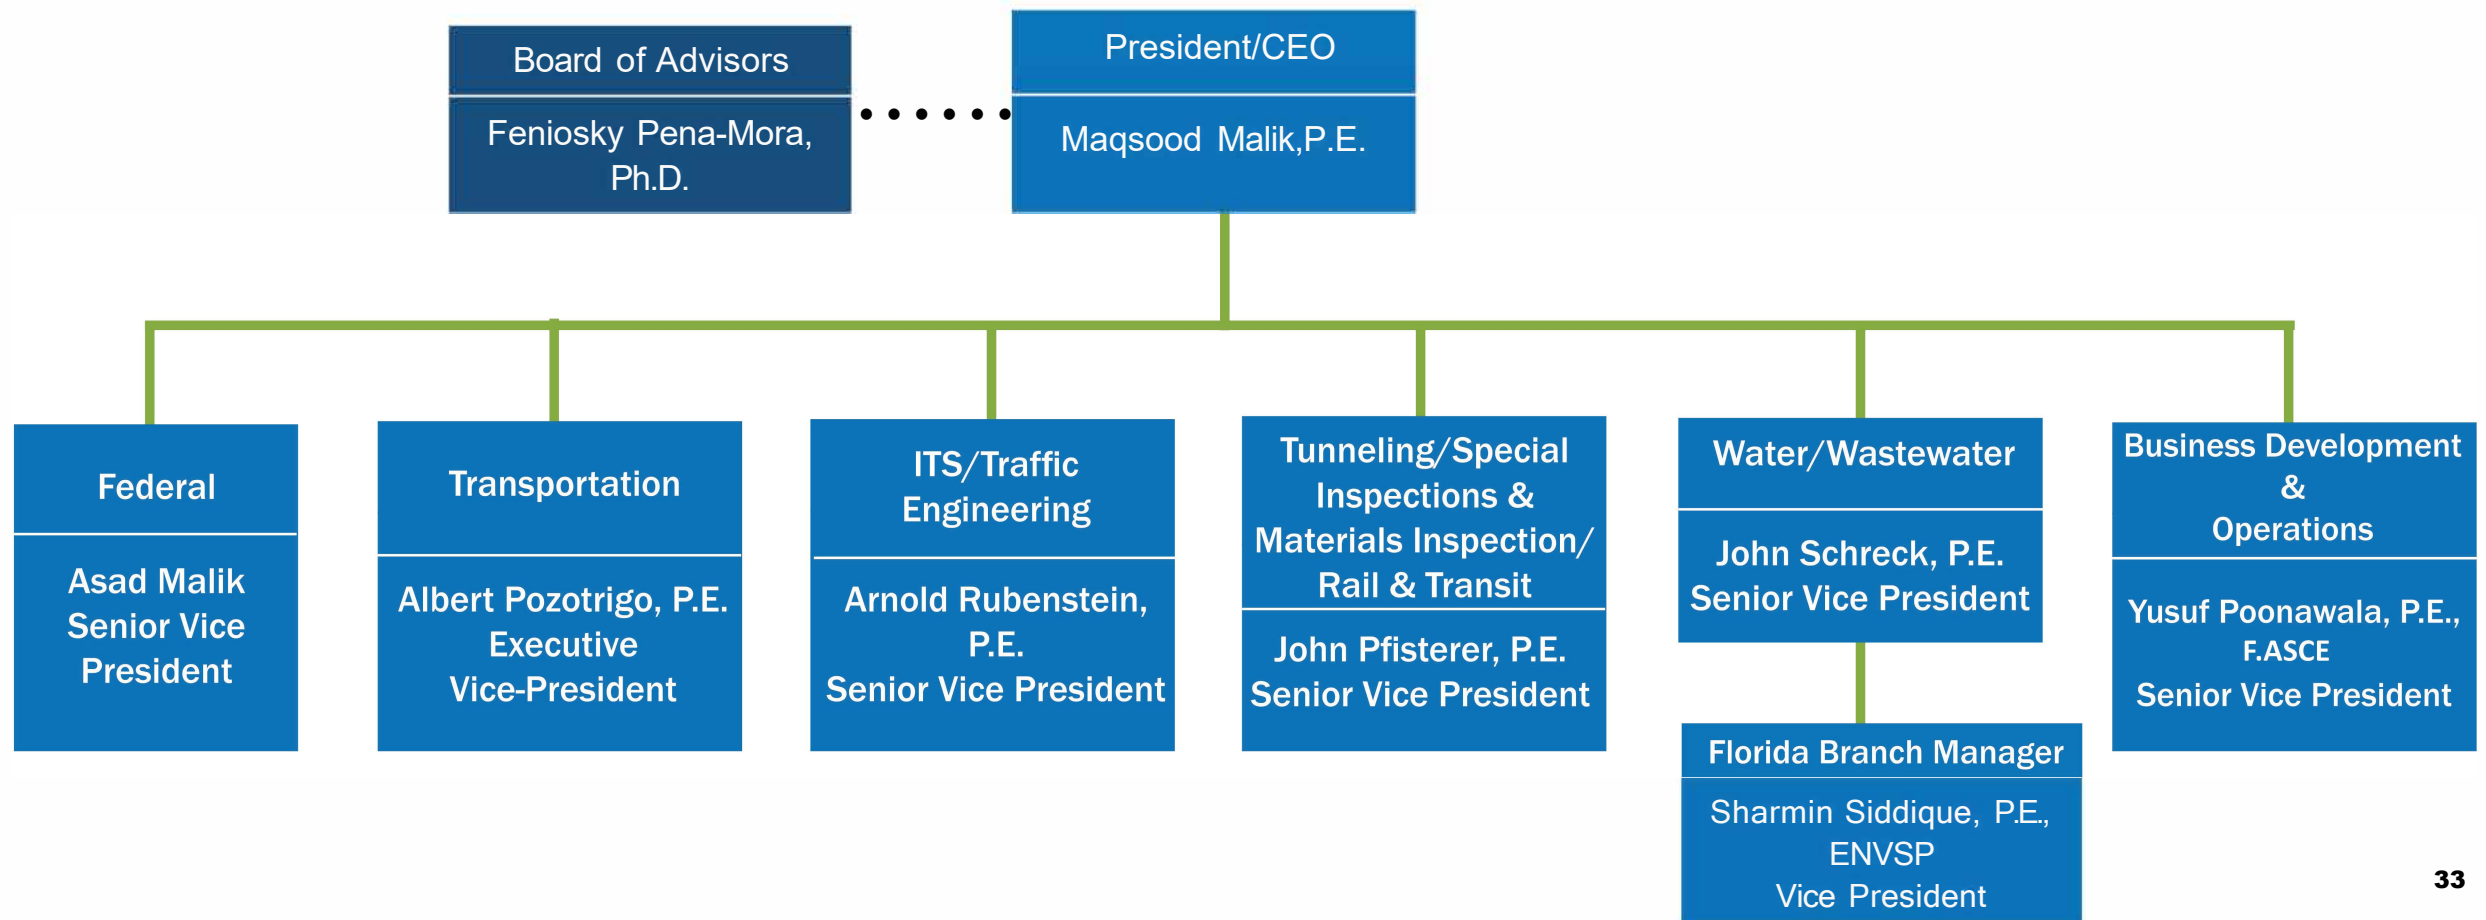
Board of Advisors

Feniosky Pena-Mora, Ph.D.

President/CEO

Maqsood Malik,P.E.

Federal

Asad Malik Senior Vice President

Transportation

Albert Pozotrigo, P.E. Executive Vice-President

ITS/Traffic Engineering

Arnold Rubenstein, P.E. Senior Vice President

Tunneling/Special Inspections & Materials Inspection/ Rail & Transit

John Pfisterer, P.E. Senior Vice President

Water/Wastewater

John Schreck, P.E. Senior Vice President

Florida Branch Manager

Sharmin Siddique, P.E., ENVSP Vice President

Business Development & Operations

Yusuf Poonawala, P.E., F.ASCE Senior Vice President

33